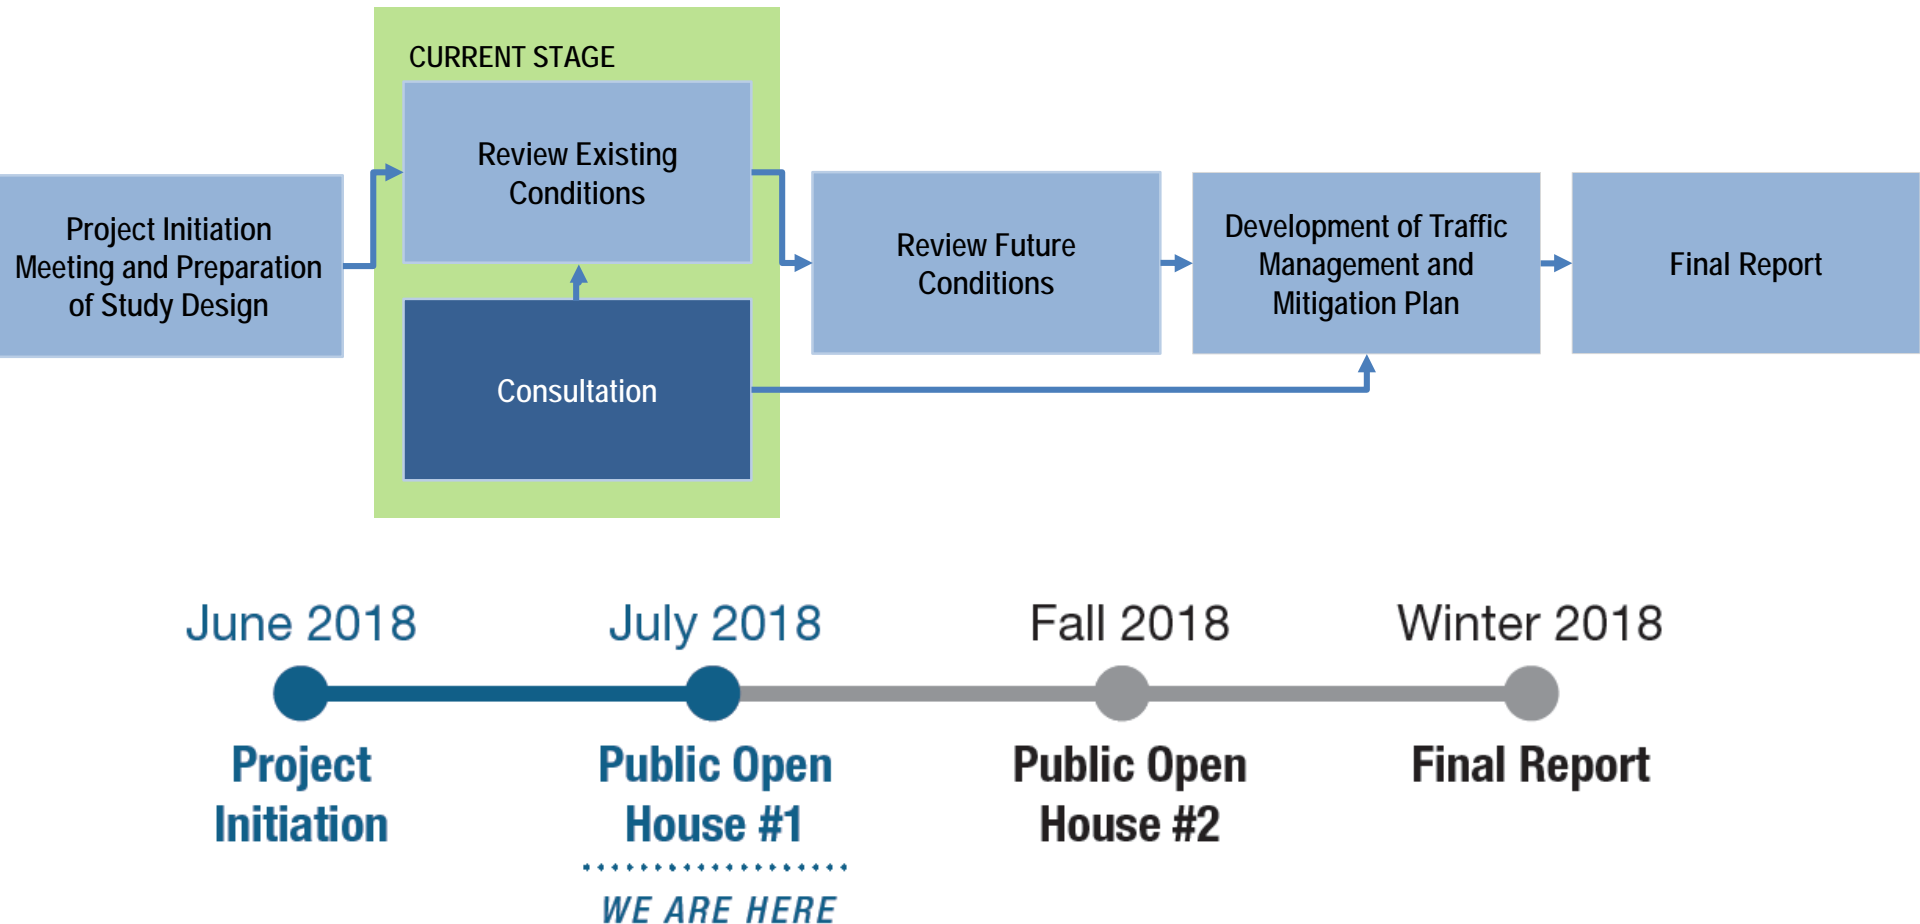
Project Initiation Meeting and Preparation of Study Design

CURRENT STAGE

Review Existing Conditions

Consultation

Review Future Conditions

Development of Traffic Management and Mitigation Plan

Final Report

June 2018

Project Initiation

July 2018

Public Open House #1

WE ARE HERE

Fall 2018

Public Open House #2

Winter 2018

Final Report